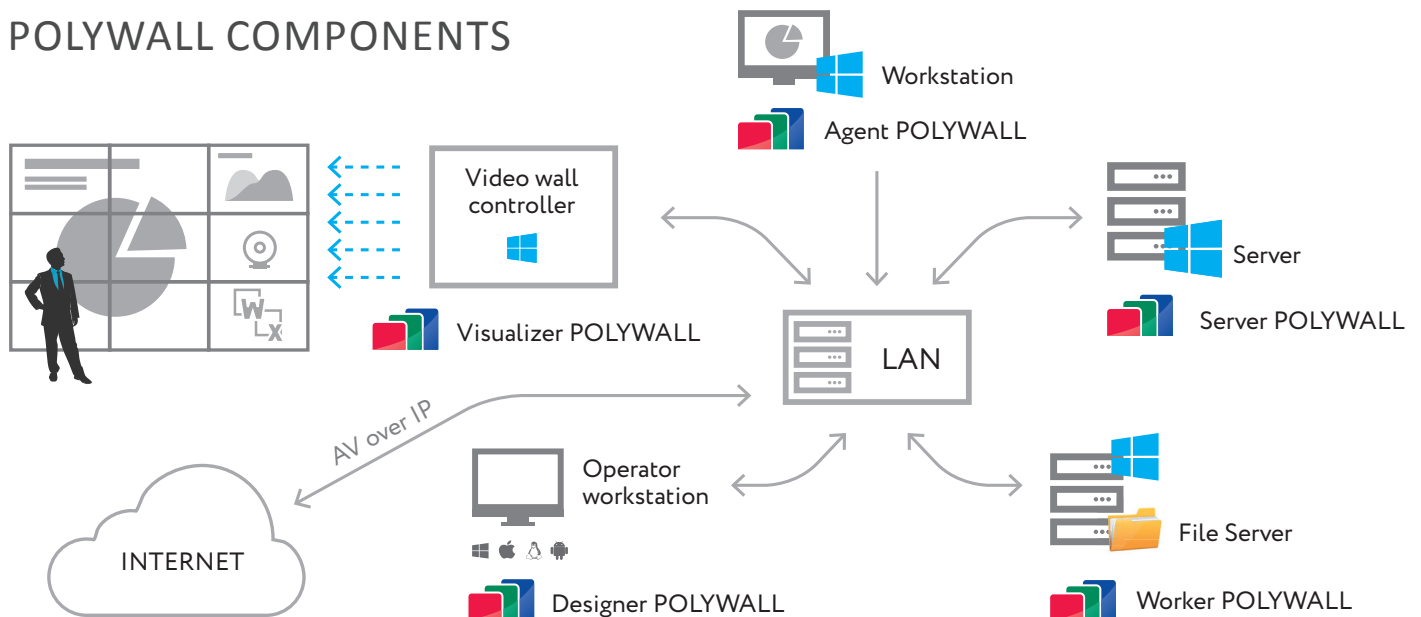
POLYWALL COMPONENTS

Workstation

Agent POLYWALL

Video wall controller

Visualizer POLYWALL

Server

Server POLYWALL

LAN

AV over IP

INTERNET

Operator workstation

Designer POLYWALL

File Server

Worker POLYWALL